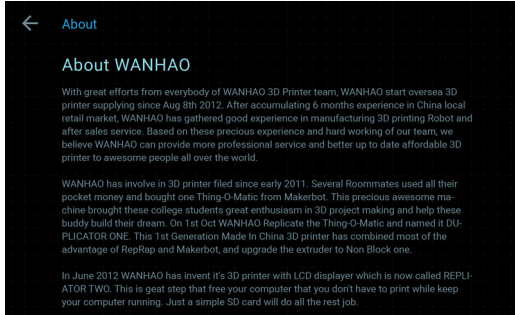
About

About WANHAO

With great efforts from everybody of WANHAO 3D Printer team, WANHAO start oversea 3D printer supplying since Aug 8th 2012. After accumulating 6 months experience in China local retail market, WANHAO has gathered good experience in manufacturing 3D printing Robot and after sales service. Based on these precious experience and hard working of our team, we believe WANHAO can provide more professional service and better up to date affordable 3D printer to awesome people all over the world.

WANHAO has involve in 3D printer filed since early 2011. Several Roommates used all their pocket money and bought one Thing-O-Matic from Makerbot. This precious awesome machine brought these college students great enthusiasm in 3D project making and help these buddy build their dream. On 1st Oct WANHAO Replicate the Thing-O-Matic and named it DUPLICATOR ONE. This 1st Generation Made In China 3D printer has combined most of the advantage of RepRap and Makerbot, and upgrade the extruder to Non Block one.

In June 2012 WANHAO has invent it's 3D printer with LCD displayer which is now called REPLIATOR TWO. This is geat step that free your computer that you don't have to print while keep your computer running. Just a simple SD card will do all the rest job.